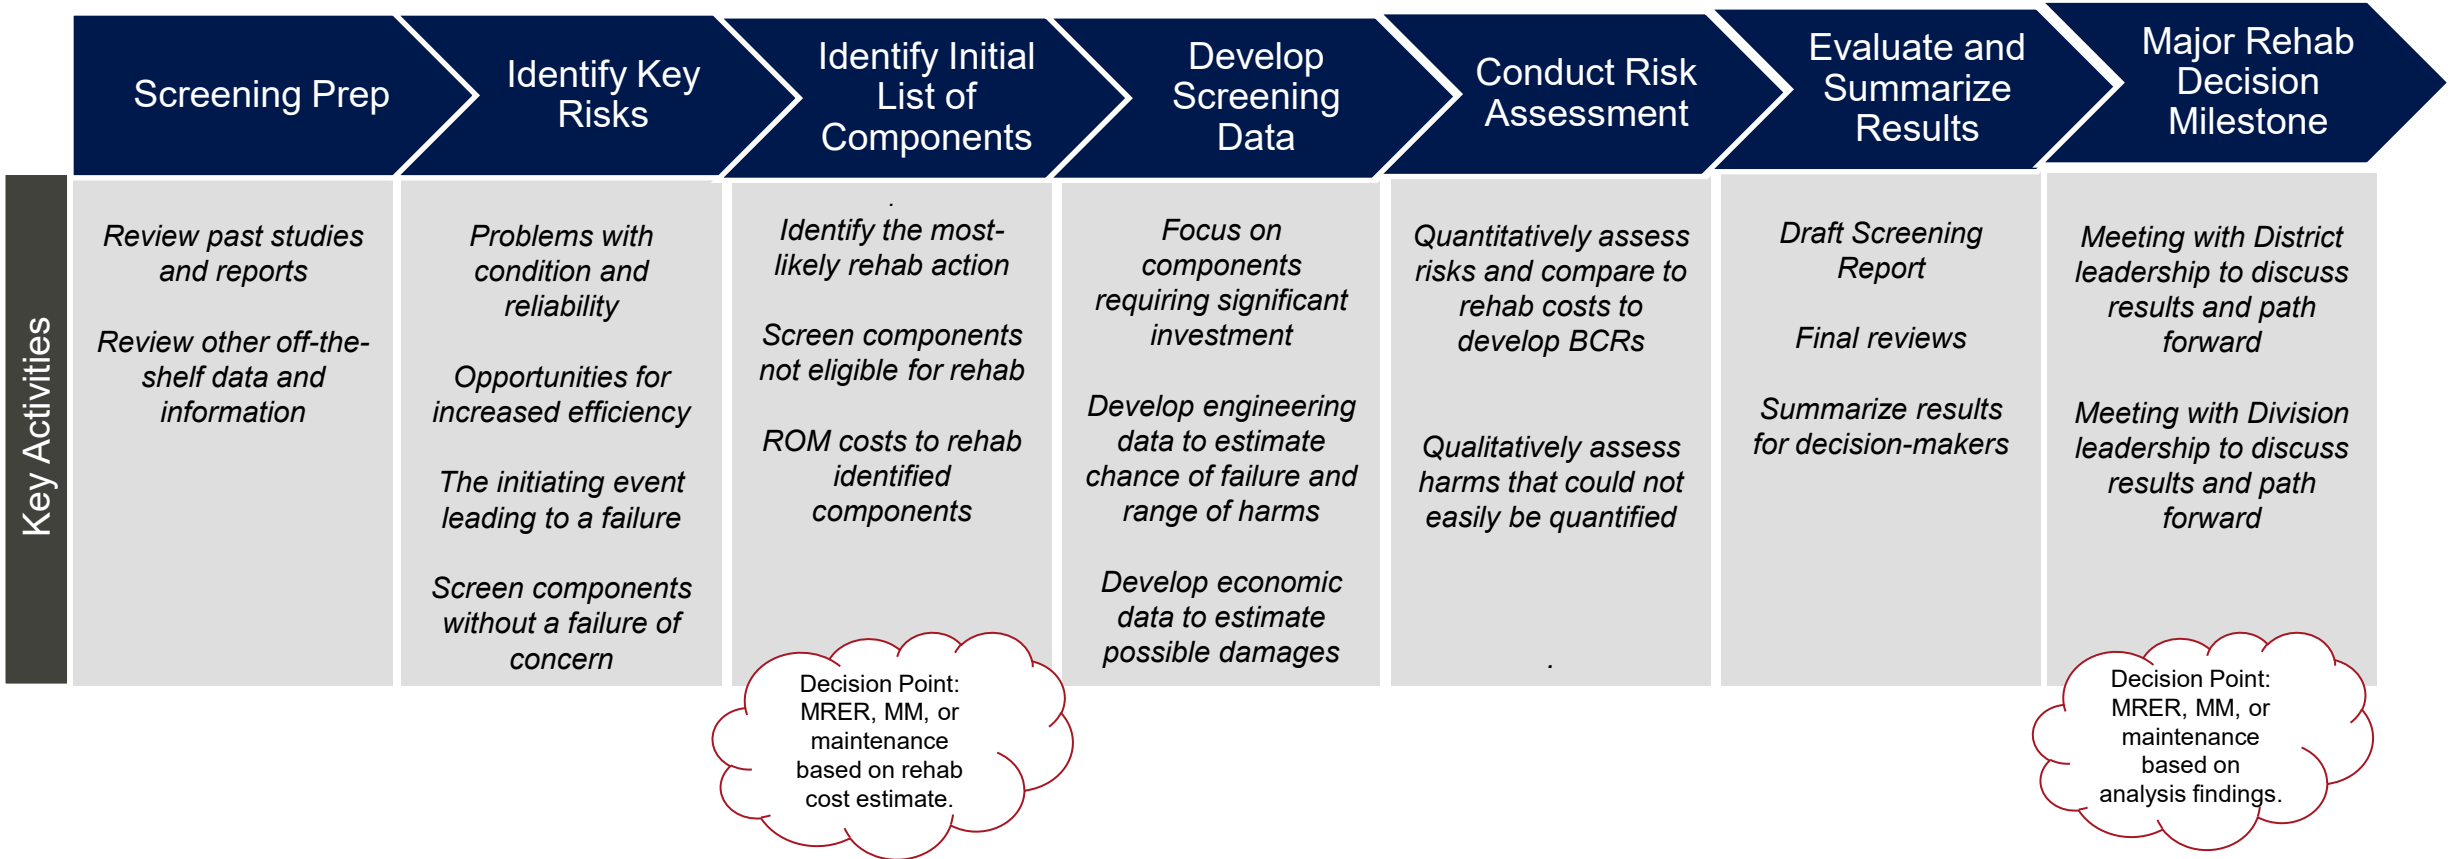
Screening Prep

Identify Key Risks

Identify Initial List of Components

Develop Screening Data

Conduct Risk Assessment

Evaluate and Summarize Results

Major Rehab Decision Milestone

Key Activities

Review past studies and reports

Review other off-the-shelf data and information

Problems with condition and reliability

Opportunities for increased efficiency

The initiating event leading to a failure

Screen components without a failure of concern

Identify the most-likely rehab action

Screen components not eligible for rehab

ROM costs to rehab identified components

Focus on components requiring significant investment

Develop engineering data to estimate chance of failure and range of harms

Develop economic data to estimate possible damages

Quantitatively assess risks and compare to rehab costs to develop BCRs

Qualitatively assess harms that could not easily be quantified

Draft Screening Report

Final reviews

Summarize results for decision-makers

Meeting with District leadership to discuss results and path forward

Meeting with Division leadership to discuss results and path forward

Decision Point: MRER, MM, or maintenance based on rehab cost estimate.

Decision Point: MRER, MM, or maintenance based on analysis findings.